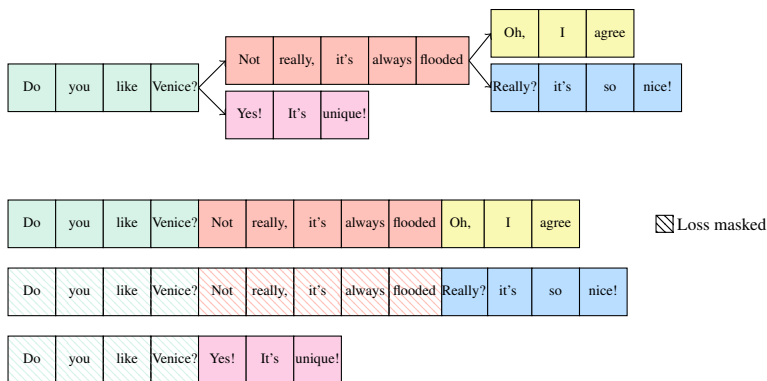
| Do | you | like | Venice? |
|---|---|---|---|

| Not | really, | it's | always | flooded |
|---|---|---|---|---|

| Oh, | I | agree |
|---|---|---|

| Really? | it's | so | nice! |
|---|---|---|---|

| Yes! | It's | unique! |
|---|---|---|

| Do | you | like | Venice? | Not | really, | it's | always | flooded | Oh, | I | agree |
|---|---|---|---|---|---|---|---|---|---|---|---|

Loss masked

| Do | you | like | Venice? | Not | really, | it's | always | flooded | Really? | it's | so | nice! |
|---|---|---|---|---|---|---|---|---|---|---|---|---|

| Do | you | like | Venice? | Yes! | It's | unique! |
|---|---|---|---|---|---|---|